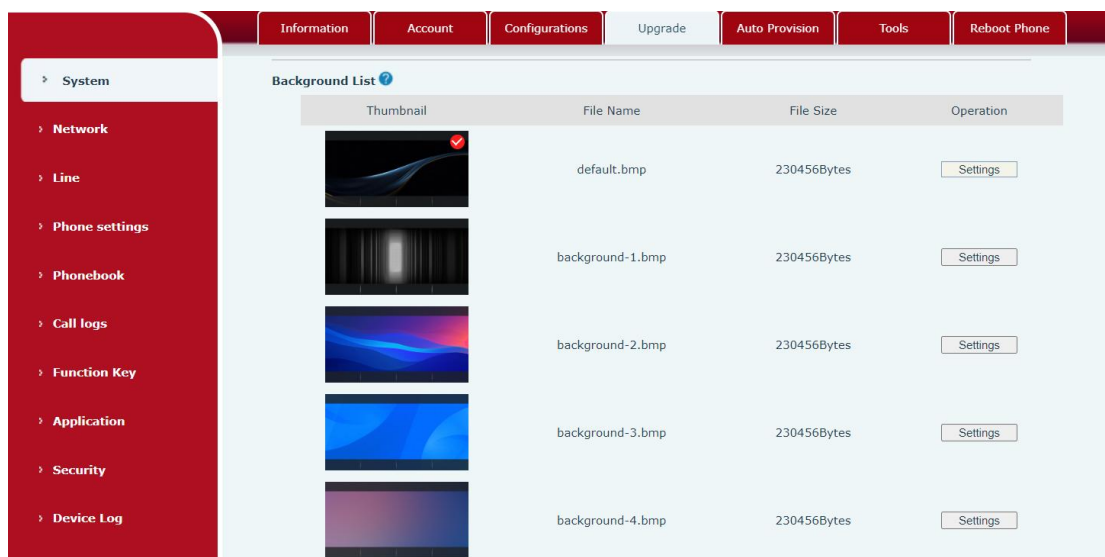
Information | Account | Configurations | Upgrade | Auto Provision | Tools | Reboot Phone

› System
› Network
› Line
› Phone settings
› Phonebook
› Call logs
› Function Key
› Application
› Security
› Device Log

Background List

| Thumbnail | File Name | File Size | Operation |
|---|---|---|---|
| | default.bmp | 230456Bytes | Settings |
| | background-1.bmp | 230456Bytes | Settings |
| | background-2.bmp | 230456Bytes | Settings |
| | background-3.bmp | 230456Bytes | Settings |
| | background-4.bmp | 230456Bytes | Settings |